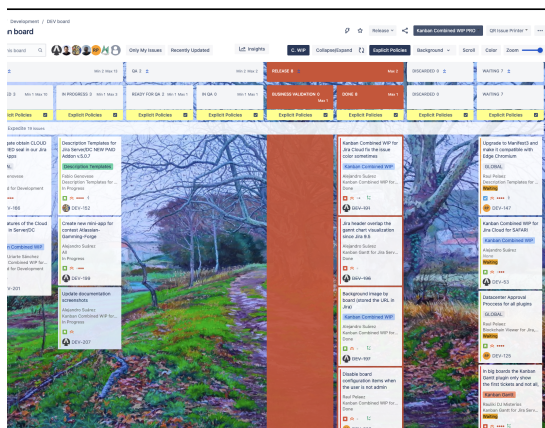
Development / DEV board

n board

Release

Kanban Combined WIP PRO

QR Issue Printer

Only My Issues

Recently Updated

Insights

C. WIP

Collapse/Expand

Explicit Policies

Background

Scroll

Color

Zoom

Min 2 Max 10

QA 2

Min 2 Max 7

RELEASE 8

Max 3

DISCARDED 0

WAITING 7

IN PROGRESS 3 Min 1 Max 15

READY FOR QA 2 Min 1 Max 1

IN QA 0 Min 1 Max 4

BUSINESS VALIDATION 0 Max 1

DONE 8 Max 2

Explicit Policies

Explicit Policies

Explicit Policies

Explicit Policies

Explicit Policies

Explicit Policies

Explicit Policies

Explicit Policies

Expedite 19 issues

ge obtain CLOUD ID seal in our ps

V-185

Description Templates for Jira Server/DC NEW PAID Addon v.5.0.7

Description Templates

Fabio Genovese

Description Templates for ...

In Progress

DEV-152

Create new mini-app for contest Atlassian-Samming-Forge

Alejandro Suárez

In Progress

DEV-199

Update documentation screenshots

Alejandro Suárez

Kanban Combined WIP for ...

In Progress

DEV-207

atures of the Cloud in Server/DC

n Combined WIP

V-201

Kanban Combined WIP for Jira Cloud fix the issue color sometimes

Kanban Combined WIP

Alejandro Suárez

Kanban Combined WIP for ...

Done

DEV-191

Jira header overlap the gantt chart visualization since Jira 8.6

Kanban Gantt

Alejandro Suárez

Kanban Gantt for Jira Serv...

Done

DEV-196

Background image by board (stored the URL in Jira)

Kanban Combined WIP

Alejandro Suárez

Kanban Combined WIP for ...

Done

DEV-197

Disable board configuration items when the user is not admin

Raul Pelaez

Kanban Combined WIP for ...

Done

Upgrade to Manifest3 and make it compatible with Edge Chromium

GLOBAL

Raul Pelaez

Description Templates for ...

Waiting

DEV-147

Kanban Combined WIP for Jira Cloud for SAFARI

Kanban Combined WIP

Alejandro Suárez

Done

DEV-53

Datacenter Approval Process for all plugins

GLOBAL

Raul Pelaez

Stakeholder Viewer for Jira...

Waiting

DEV-125

In big boards the Kanban Gantt plugin only show the first tickets and not all.

Kanban Gantt

Kanban Gantt for Jira Serv...